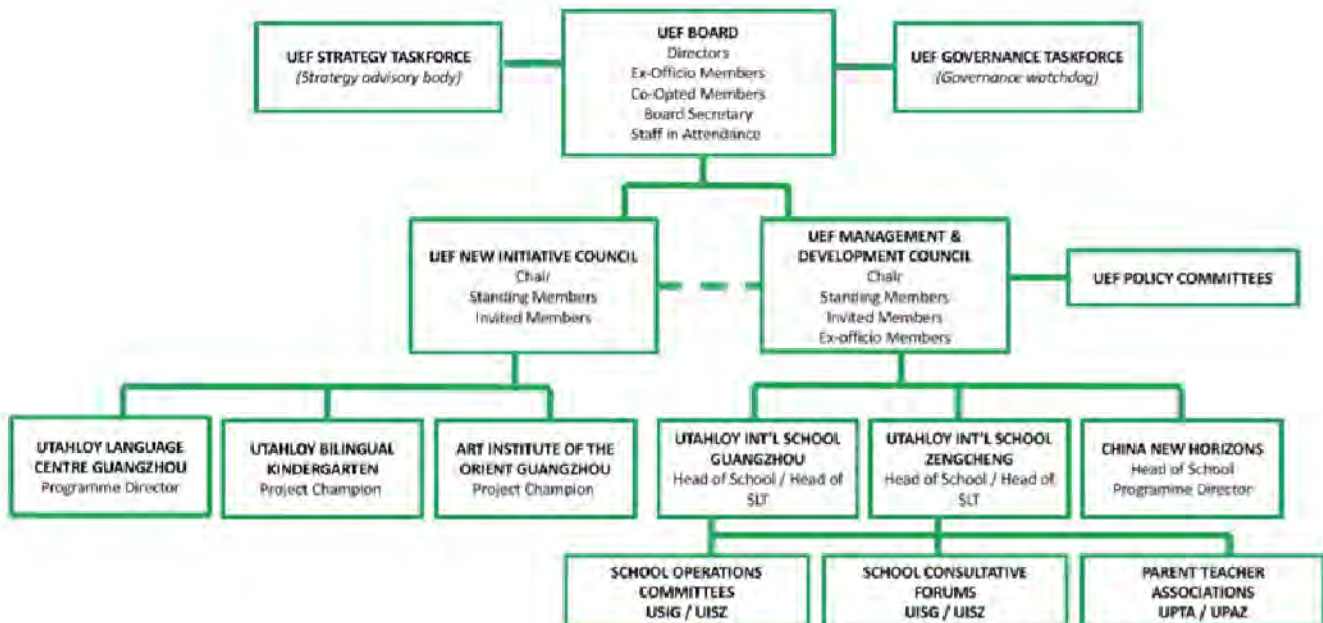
UEF STRATEGY TASKFORCE
(Strategy advisory body)

UEF BOARD
Directors
Ex-Officio Members
Co-Opted Members
Board Secretary
Staff in Attendance

UEF GOVERNANCE TASKFORCE
(Governance watchdog)

UEF NEW INITIATIVE COUNCIL
Chair
Standing Members
Invited Members

UEF MANAGEMENT & DEVELOPMENT COUNCIL
Chair
Standing Members
Invited Members
Ex-officio Members

UEF POLICY COMMITTEES

UTAHLOY LANGUAGE CENTRE GUANGZHOU
Programme Director

UTAHLOY BILINGUAL KINDERGARTEN
Project Champion

ART INSTITUTE OF THE ORIENT GUANGZHOU
Project Champion

UTAHLOY INT'L SCHOOL GUANGZHOU
Head of School / Head of SLT

UTAHLOY INT'L SCHOOL ZENGCHENG
Head of School / Head of SLT

CHINA NEW HORIZONS
Head of School
Programme Director

SCHOOL OPERATIONS COMMITTEES
USIG / UISZ

SCHOOL CONSULTATIVE FORUMS
UISG / UISZ

PARENT TEACHER ASSOCIATIONS
UPTA / UPAZ